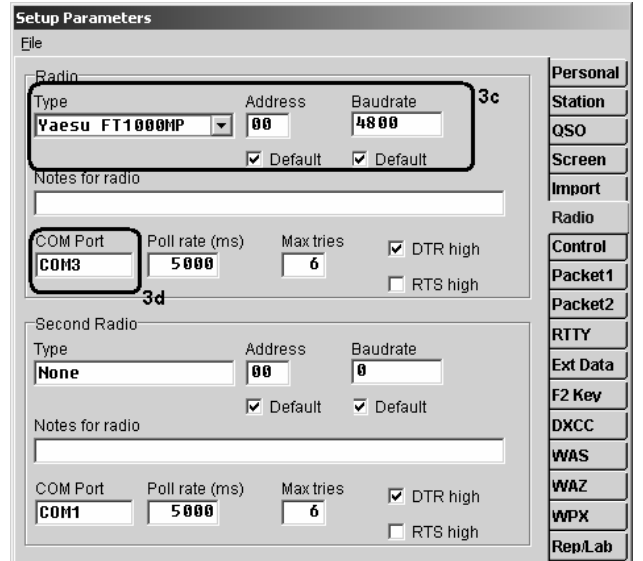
Setup Parameters
File

Radio
Type
Yaesu FT1000MP
Address
00
Baudrate
4800
3c
Default
Default
Notes for radio

COM Port
COM3
Poll rate (ms)
5000
Max tries
6
DTR high
RTS high
3d

Second Radio
Type
None
Address
00
Baudrate
0
Default
Default
Notes for radio

COM Port
COM1
Poll rate (ms)
5000
Max tries
6
DTR high
RTS high

Personal
Station
QSO
Screen
Import
Radio
Control
Packet1
Packet2
RTTY
Ext Data
F2 Key
DXCC
WAS
WAZ
WPX
Rep/Lab